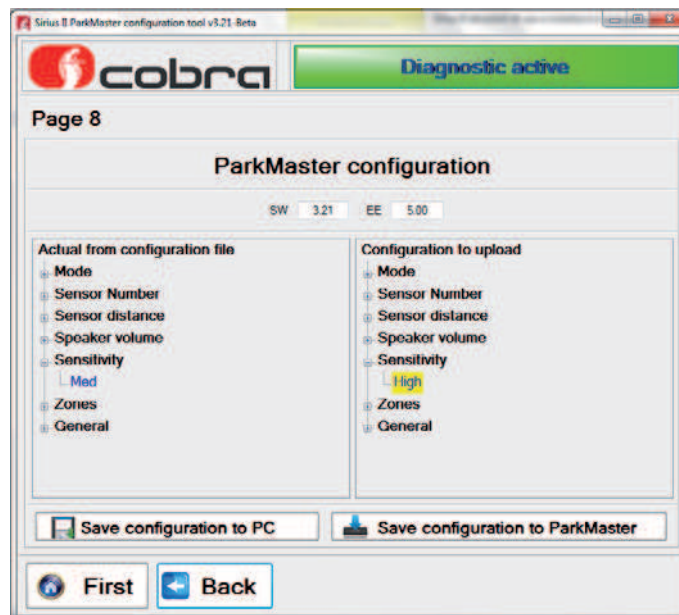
Sirius II ParkMaster configuration tool v3.21-Beta

cobra

Diagnostic active

Page 8

ParkMaster configuration

SW 3.21 EE 5.00

Actual from configuration file
Mode
Sensor Number
Sensor distance
Speaker volume
Sensitivity
Med
Zones
General

Configuration to upload
Mode
Sensor Number
Sensor distance
Speaker volume
Sensitivity
High
Zones
General

Save configuration to PC

Save configuration to ParkMaster

First

Back